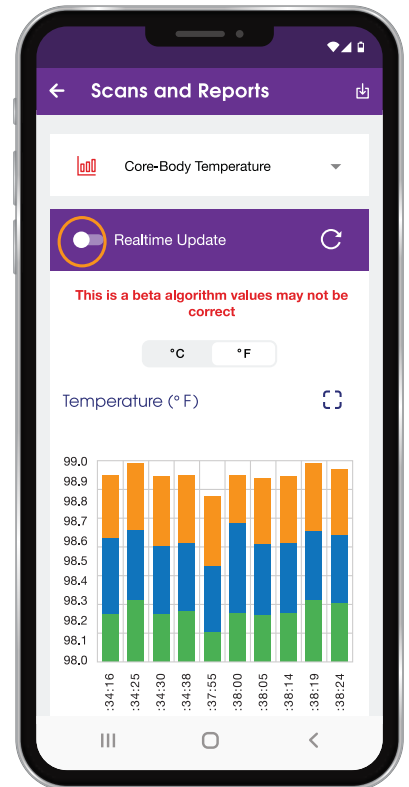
Scans and Reports

Core-Body Temperature

Realtime Update

This is a beta algorithm values may not be correct

°C °F

Temperature (° F)

99.0
98.9
98.8
98.7
98.6
98.5
98.4
98.3
98.2
98.1
98.0

:34:16
:34:25
:34:30
:34:38
:37:55
:38:00
:38:05
:38:14
:38:19
:38:24